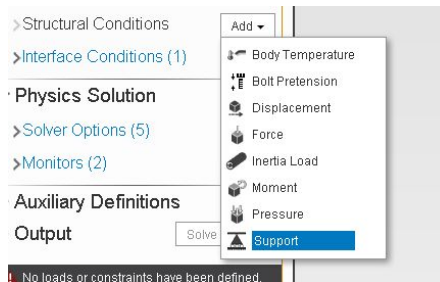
>Structural Conditions
Add ▾
>Interface Conditions (1)
Physics Solution
>Solver Options (5)
>Monitors (2)
Auxiliary Definitions
Output
Solve
No loads or constraints have been defined.

Body Temperature
Bolt Pretension
Displacement
Force
Inertia Load
Moment
Pressure
Support